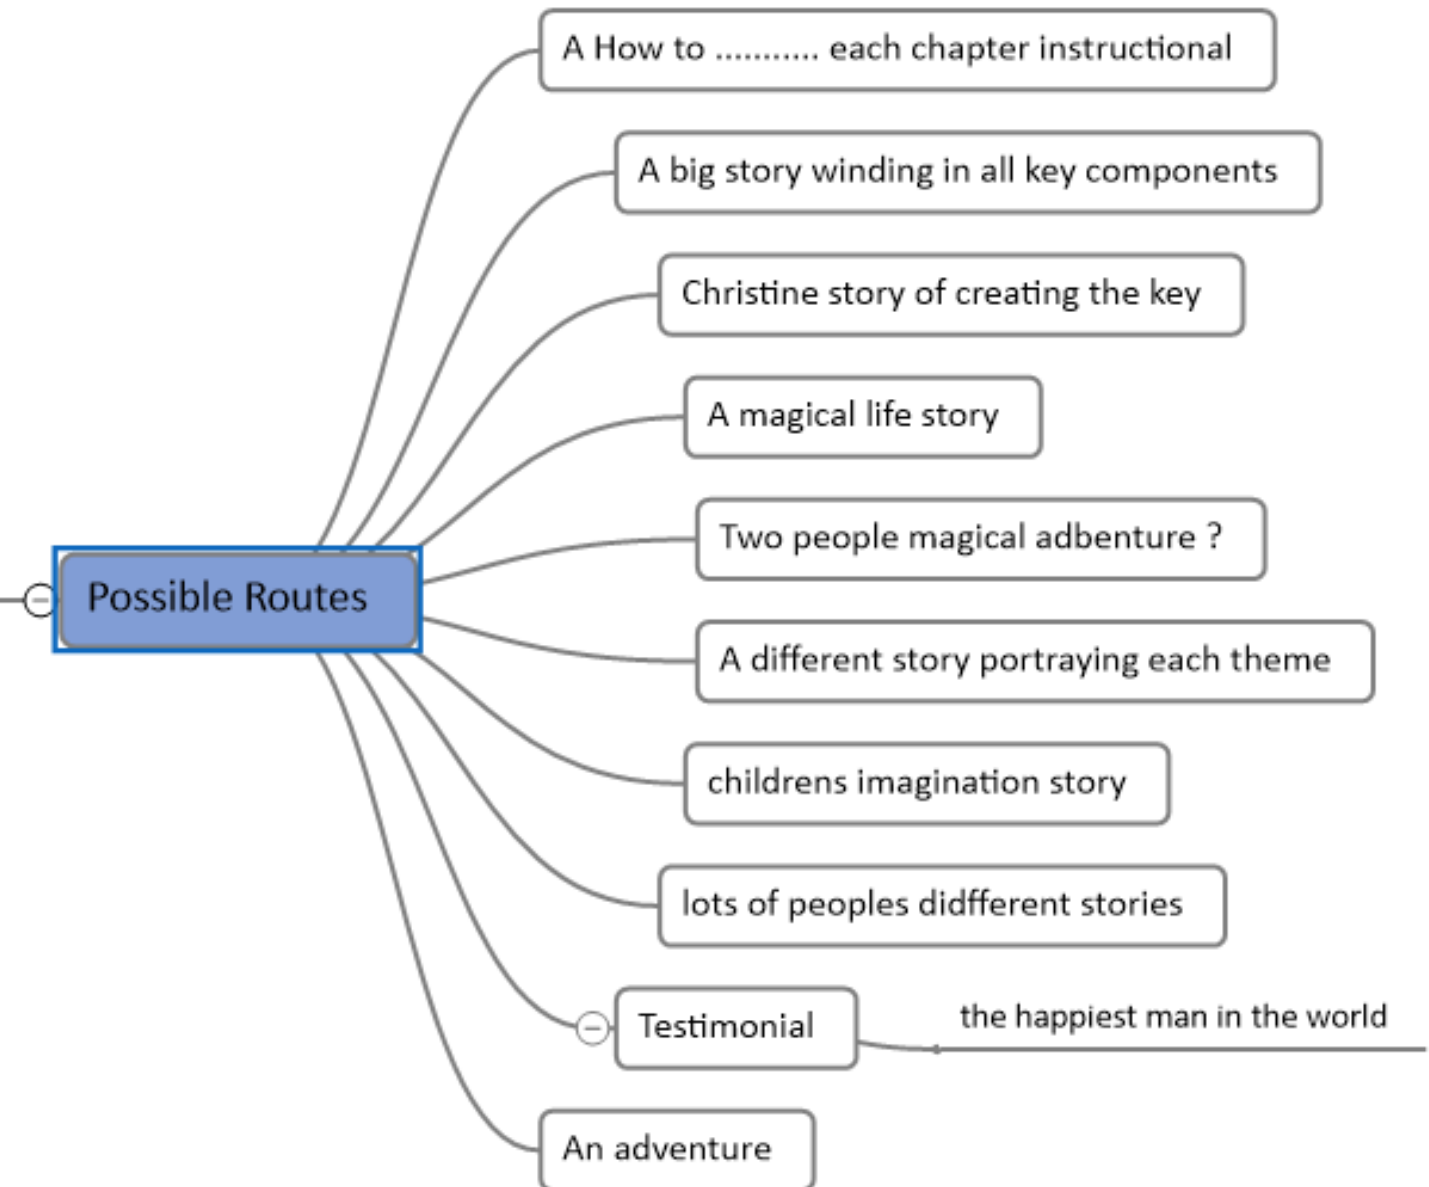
Possible Routes

A How to ........... each chapter instructional

A big story winding in all key components

Christine story of creating the key

A magical life story

Two people magical adbenture ?

A different story portraying each theme

childrens imagination story

lots of peoples didfferent stories

Testimonial

the happiest man in the world

An adventure